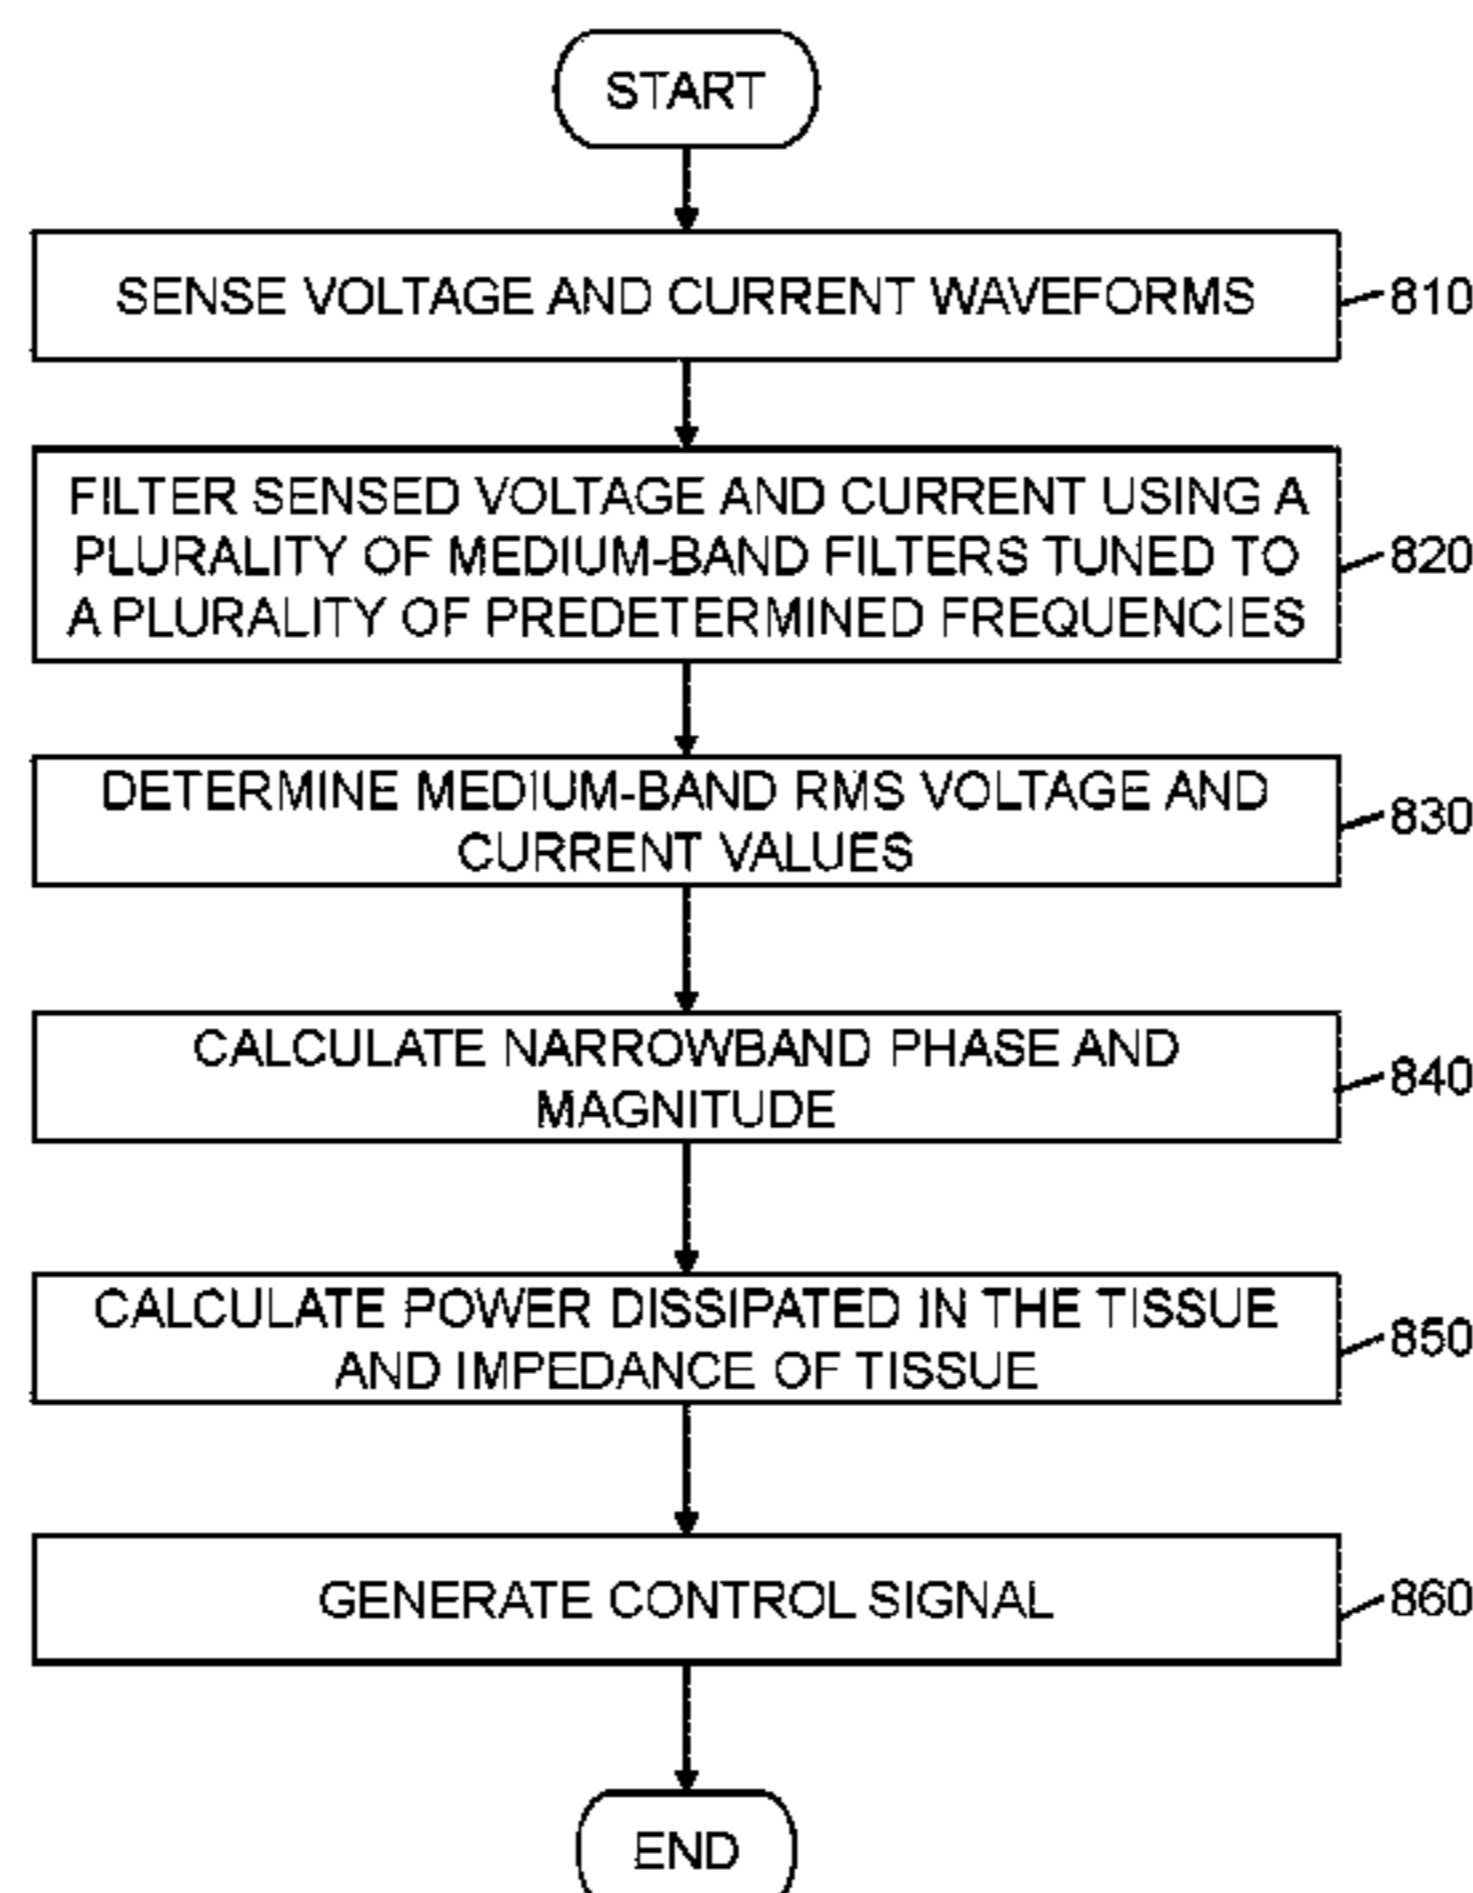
START

SENSE VOLTAGE AND CURRENT WAVEFORMS

810

FILTER SENSED VOLTAGE AND CURRENT USING A PLURALITY OF MEDIUM-BAND FILTERS TUNED TO A PLURALITY OF PREDETERMINED FREQUENCIES

820

DETERMINE MEDIUM-BAND RMS VOLTAGE AND CURRENT VALUES

830

CALCULATE NARROWBAND PHASE AND MAGNITUDE

840

CALCULATE POWER DISSIPATED IN THE TISSUE AND IMPEDANCE OF TISSUE

850

GENERATE CONTROL SIGNAL

860

END